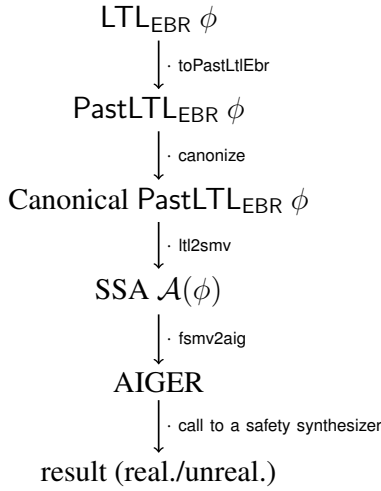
$\mathsf{LTL}_{\mathsf{EBR}}\ \phi$

· toPastLtlEbr

$\mathsf{PastLTL}_{\mathsf{EBR}}\ \phi$

· canonize

Canonical $\mathsf{PastLTL}_{\mathsf{EBR}}\ \phi$

· ltl2smv

SSA $\mathcal{A}(\phi)$

· fsmv2aig

AIGER

· call to a safety synthesizer

result (real./unreal.)